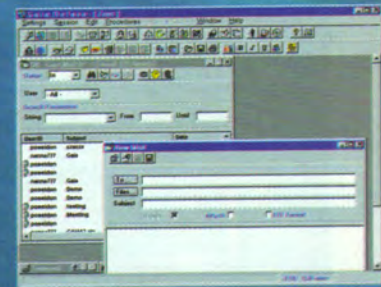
Window Help

Status
User -All-
Search Parameters
String From Until

UserID Subject Date
jsweedon
sarinoff Gas
jsweedon
sarinoff Gas
jsweedon Demo
jsweedon Demo
jsweedon Demo
jsweedon meeting
jsweedon Meeting

New Mail
To:
Files:
Subject:
Attach
CC Sender